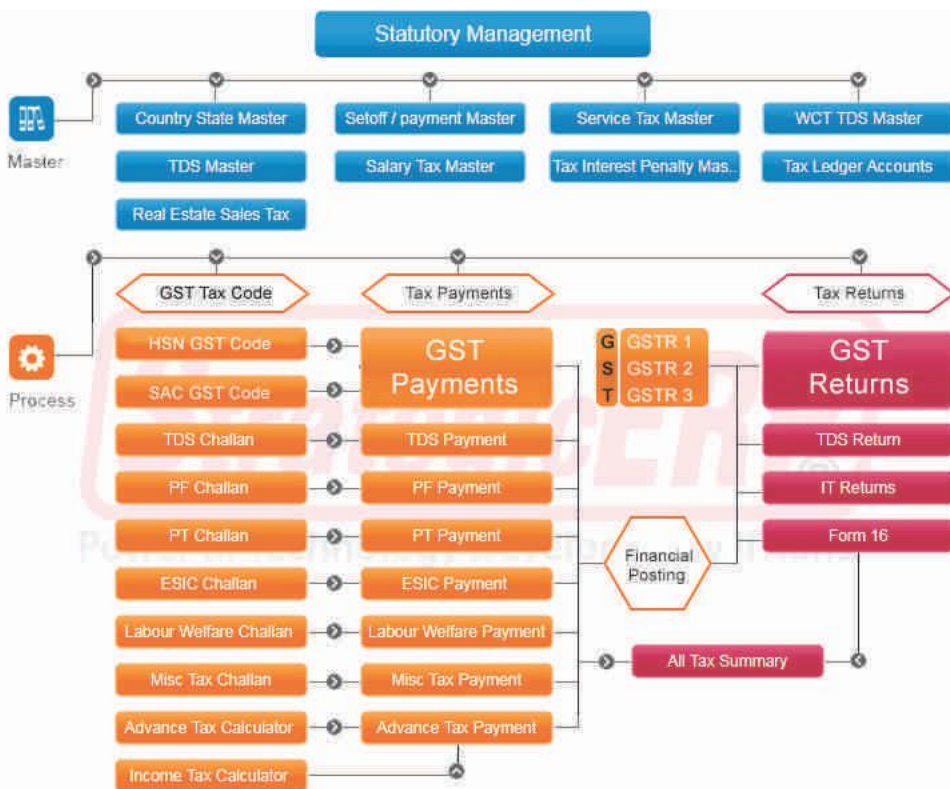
Statutory Management

Master

Country State Master

Setoff / payment Master

Service Tax Master

WCT TDS Master

TDS Master

Salary Tax Master

Tax Interest Penalty Mas..

Tax Ledger Accounts

Real Estate Sales Tax

Process

GST Tax Code

Tax Payments

Tax Returns

HSN GST Code

SAC GST Code

TDS Challan

PF Challan

PT Challan

ESIC Challan

Labour Welfare Challan

Misc Tax Challan

Advance Tax Calculator

Income Tax Calculator

GST Payments

TDS Payment

PF Payment

PT Payment

ESIC Payment

Labour Welfare Payment

Misc Tax Payment

Advance Tax Payment

G S T

GSTR 1

GSTR 2

GSTR 3

Financial Posting

GST Returns

TDS Return

IT Returns

Form 16

All Tax Summary